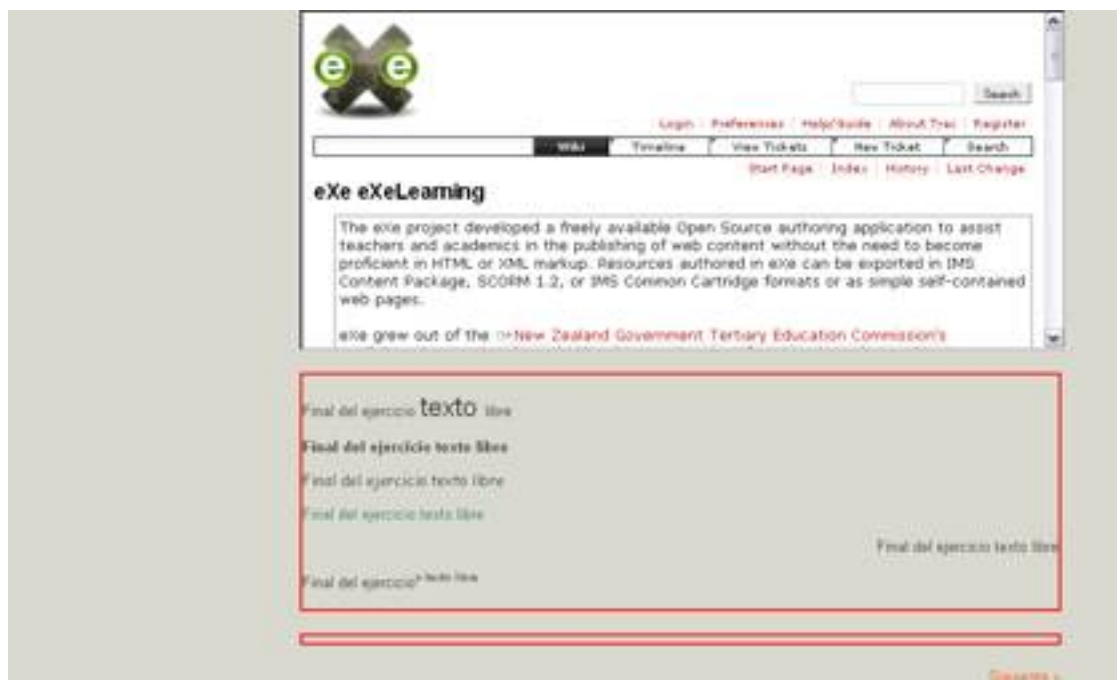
Search

Login | Preferences | Help/Guide | About Trac | Register

Wiki | Timeline | View Tickets | New Ticket | Search

Start Page | Index | History | Last Change

eXe eXeLearning

The eXe project developed a freely available Open Source authoring application to assist teachers and academics in the publishing of web content without the need to become proficient in HTML or XML markup. Resources authored in eXe can be exported in IMS Content Package, SCORM 1.2, or IMS Common Cartridge formats or as simple self-contained web pages.

eXe grew out of the New Zealand Government Tertiary Education Commission's

Final del ejercicio texto libre

Final del ejercicio texto libre

Final del ejercicio texto libre

Final del ejercicio texto libre

Final del ejercicio texto libre

Final del ejercicio$^{texto\ libre}$

Siguiente »